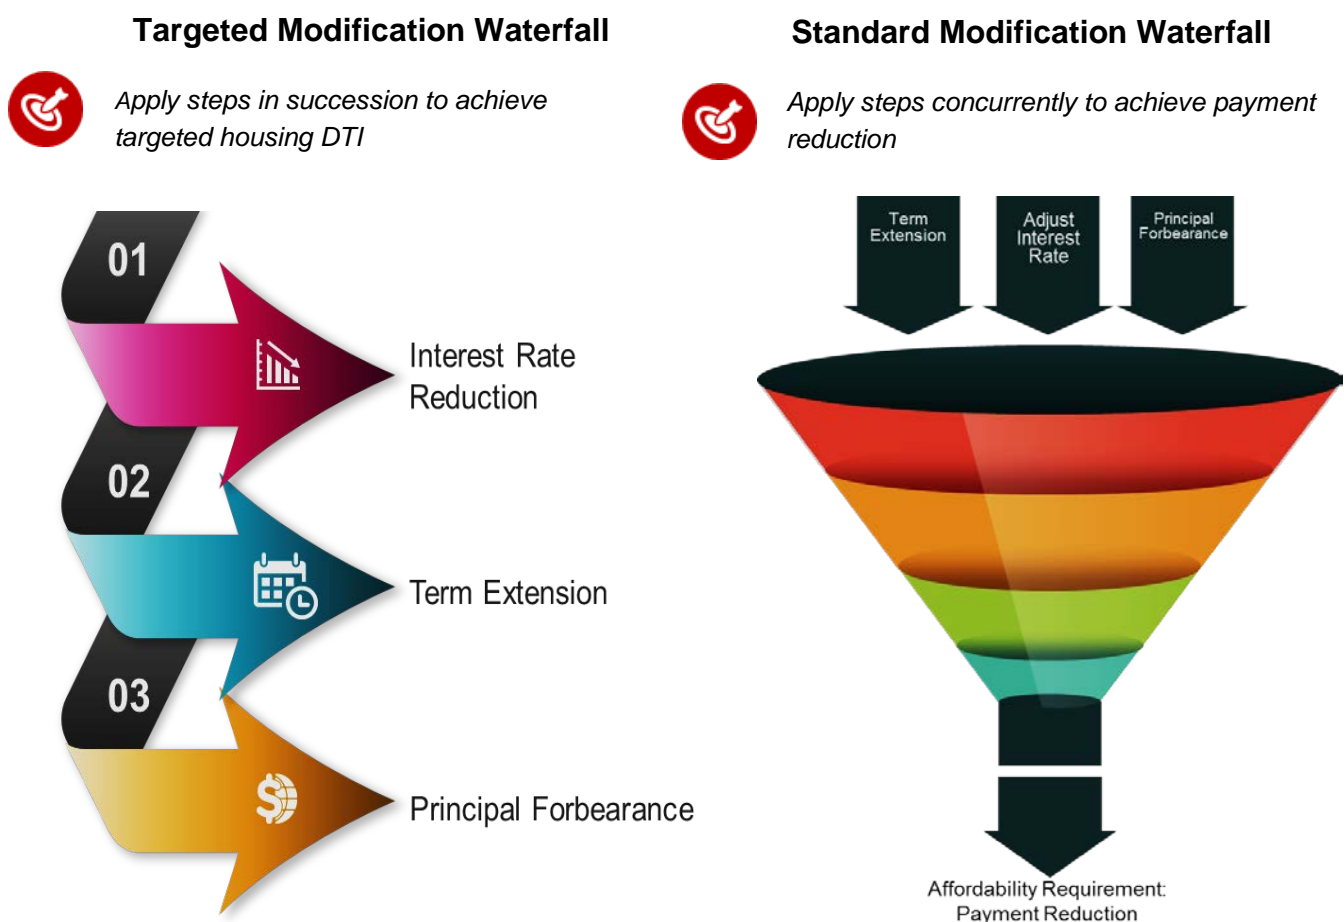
Targeted Modification Waterfall

Apply steps in succession to achieve targeted housing DTI

01

Interest Rate Reduction

02

Term Extension

03

Principal Forbearance

Standard Modification Waterfall

Apply steps concurrently to achieve payment reduction

Term Extension

Adjust Interest Rate

Principal Forbearance

Affordability Requirement: Payment Reduction